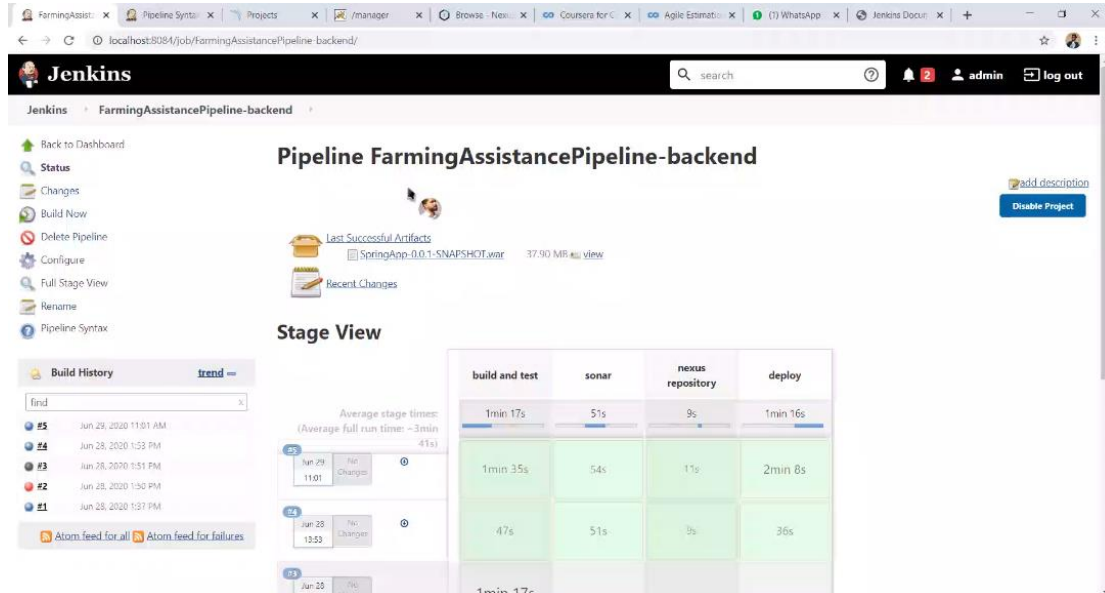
FarmingAssist ×   Pipeline Synta ×   Projects ×   /manager ×   Browse - Nex ×   Coursera for C ×   Agile Estimatio ×   (1) WhatsApp ×   Jenkins Docun ×   +

localhost:8084/job/FarmingAssistancePipeline-backend/

Jenkins

search

2   admin   log out

Jenkins › FarmingAssistancePipeline-backend ›

Back to Dashboard
Status
Changes
Build Now
Delete Pipeline
Configure
Full Stage View
Rename
Pipeline Syntax

Build History   trend —

find

#5   Jun 29, 2020 11:01 AM
#4   Jun 28, 2020 1:53 PM
#3   Jun 28, 2020 1:51 PM
#2   Jun 28, 2020 1:50 PM
#1   Jun 28, 2020 1:37 PM

Atom feed for all   Atom feed for failures

Pipeline FarmingAssistancePipeline-backend

add description

Disable Project

Last Successful Artifacts
SpringApp-0.0.1-SNAPSHOT.war   37.90 MB view

Recent Changes

Stage View

| | build and test | sonar | nexus repository | deploy |
|---|---|---|---|---|
| Average stage times: (Average full run time: ~3min 41s) | 1min 17s | 51s | 9s | 1min 16s |
| #5 Jun 29 11:01 No Changes | 1min 35s | 54s | 11s | 2min 8s |
| #4 Jun 28 13:53 No Changes | 47s | 51s | 9s | 36s |
| #3 Jun 28 No | 1min 17s | | | |